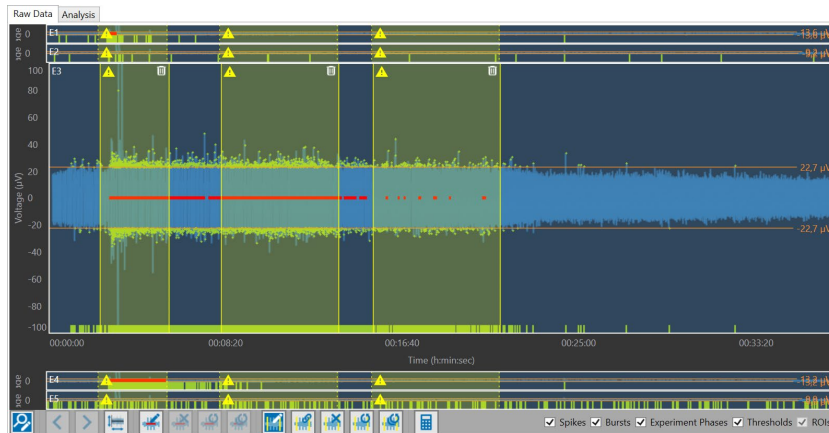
Raw Data Analysis

E1 0 -13,0 μV
E2 0 9,2 μV
E3
100
80
60
40
20
0
-20
-40
-60
-80
-100
Voltage (μV)
22,7 μV
-22,7 μV
00:00:00
00:08:20
00:16:40
00:25:00
00:33:20
Time (h:min:sec)
E4 0 -13,2 μV
E5 0 8,8 μV

Spikes Bursts Experiment Phases Thresholds ROI